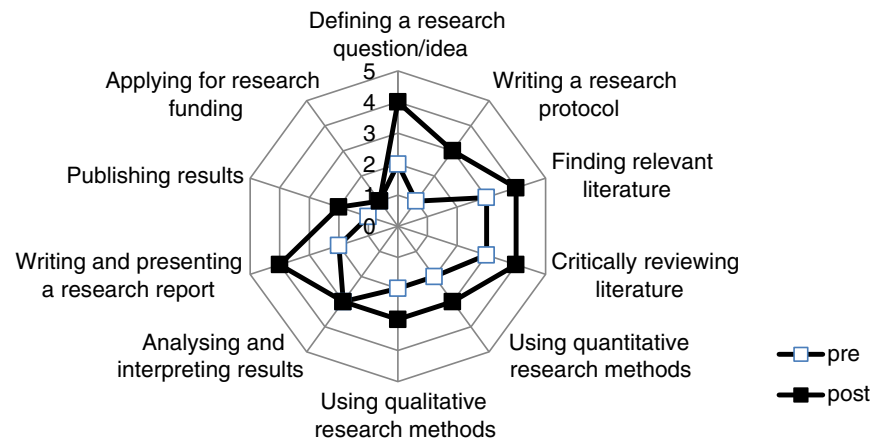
Defining a research question/idea

Writing a research protocol

Finding relevant literature

Critically reviewing literature

Using quantitative research methods

Using qualitative research methods

Analysing and interpreting results

Writing and presenting a research report

Publishing results

Applying for research funding

5
4
3
2
1
0

pre
post